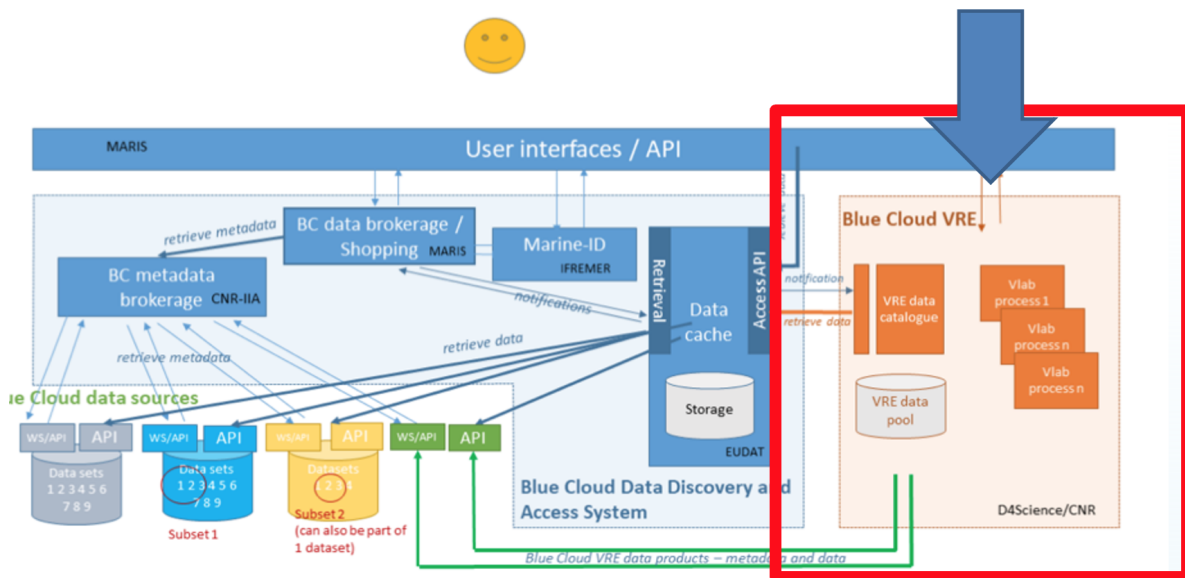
MARIS

User interfaces / API

BC data brokerage / Shopping MARIS

Marine-ID IFREMER

retrieve metadata

BC metadata brokerage CNR-IIA

notifications

Retrieval

Data cache

Access API

notification

retrieve data

Blue Cloud VRE

VRE data catalogue

Vlab process 1

Vlab process n

Vlab process n

VRE data pool

retrieve metadata

retrieve data

Storage

EUDAT

ue Cloud data sources

WS/API API

WS/API API

WS/API API

WS/API API

Data sets 1 2 3 4 5 6 7 8 9

Data sets 1 2 3 4 5 6 7 8 9

Datasets 1 2 3 4

Subset 1

Subset 2 (can also be part of 1 dataset)

Blue Cloud Data Discovery and Access System

D4Science/CNR

Blue Cloud VRE data products – metadata and data